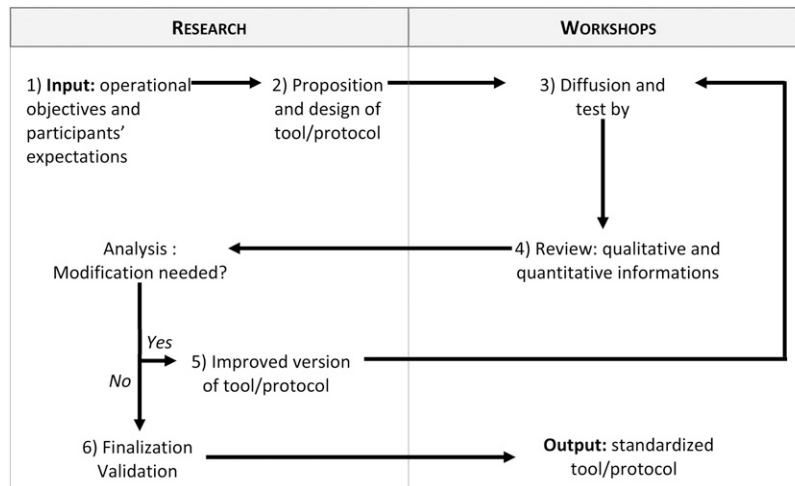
| RESEARCH | WORKSHOPS |
|---|---|

1) **Input:** operational objectives and participants' expectations

2) Proposition and design of tool/protocol

3) Diffusion and test by

Analysis : Modification needed?

4) Review: qualitative and quantitative informations

Yes

5) Improved version of tool/protocol

No

6) Finalization Validation

**Output:** standardized tool/protocol